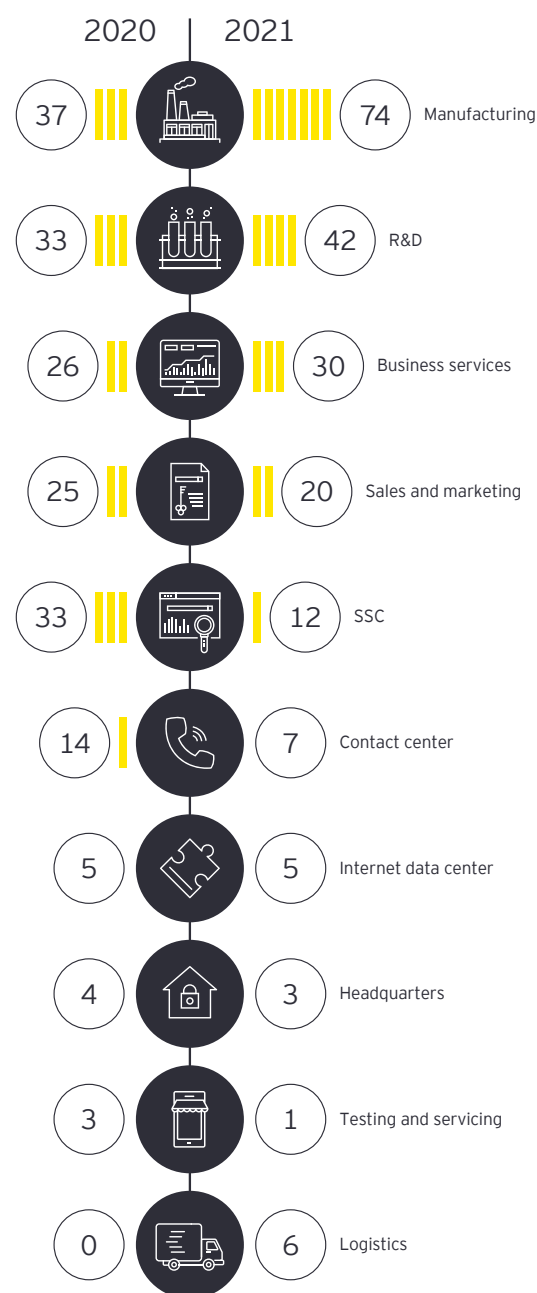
2020 | 2021

37 74 Manufacturing

33 42 R&D

26 30 Business services

25 20 Sales and marketing

33 12 SSC

14 7 Contact center

5 5 Internet data center

4 3 Headquarters

3 1 Testing and servicing

0 6 Logistics